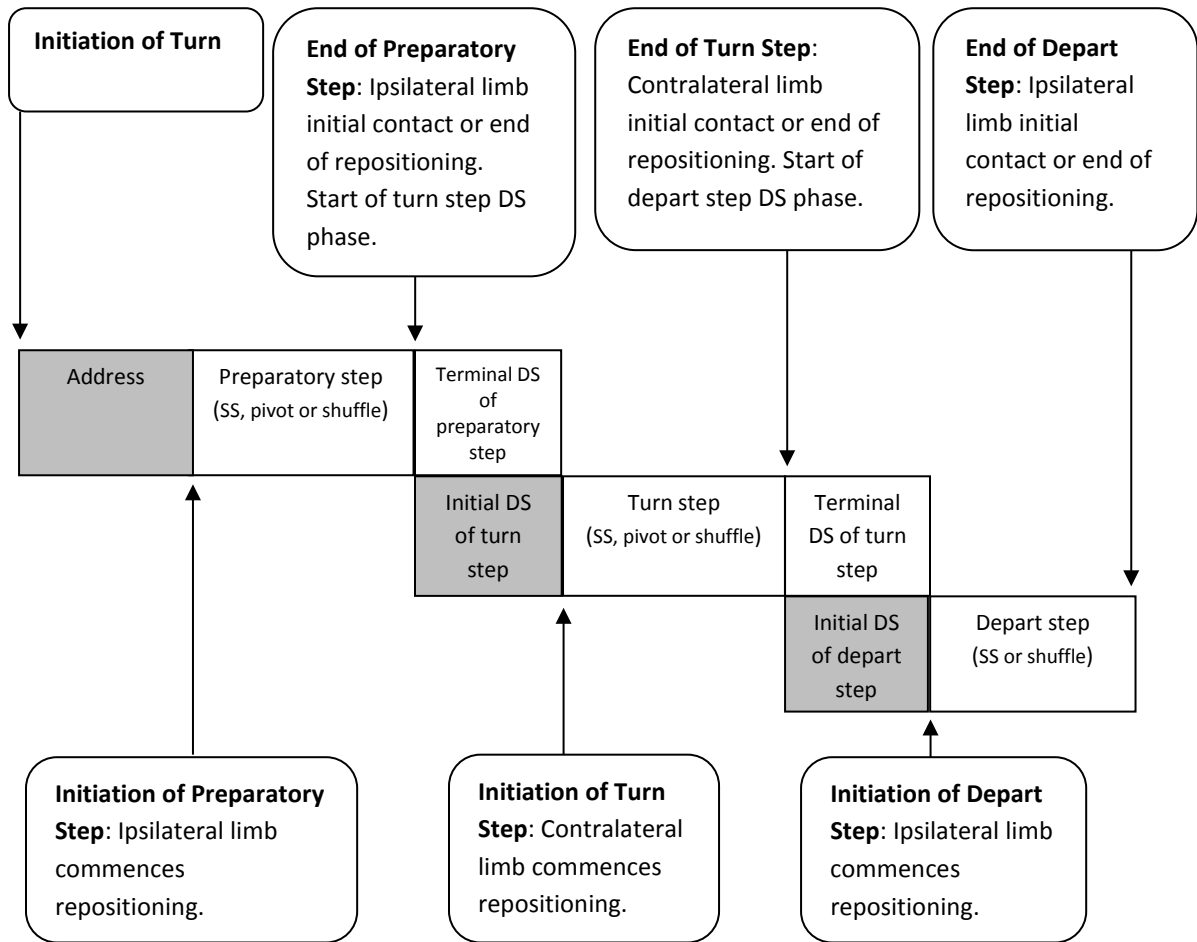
**Initiation of Turn**

**End of Preparatory Step**: Ipsilateral limb initial contact or end of repositioning. Start of turn step DS phase.

**End of Turn Step**: Contralateral limb initial contact or end of repositioning. Start of depart step DS phase.

**End of Depart Step**: Ipsilateral limb initial contact or end of repositioning.

Address

Preparatory step (SS, pivot or shuffle)

Terminal DS of preparatory step

Initial DS of turn step

Turn step (SS, pivot or shuffle)

Terminal DS of turn step

Initial DS of depart step

Depart step (SS or shuffle)

**Initiation of Preparatory Step**: Ipsilateral limb commences repositioning.

**Initiation of Turn Step**: Contralateral limb commences repositioning.

**Initiation of Depart Step**: Ipsilateral limb commences repositioning.